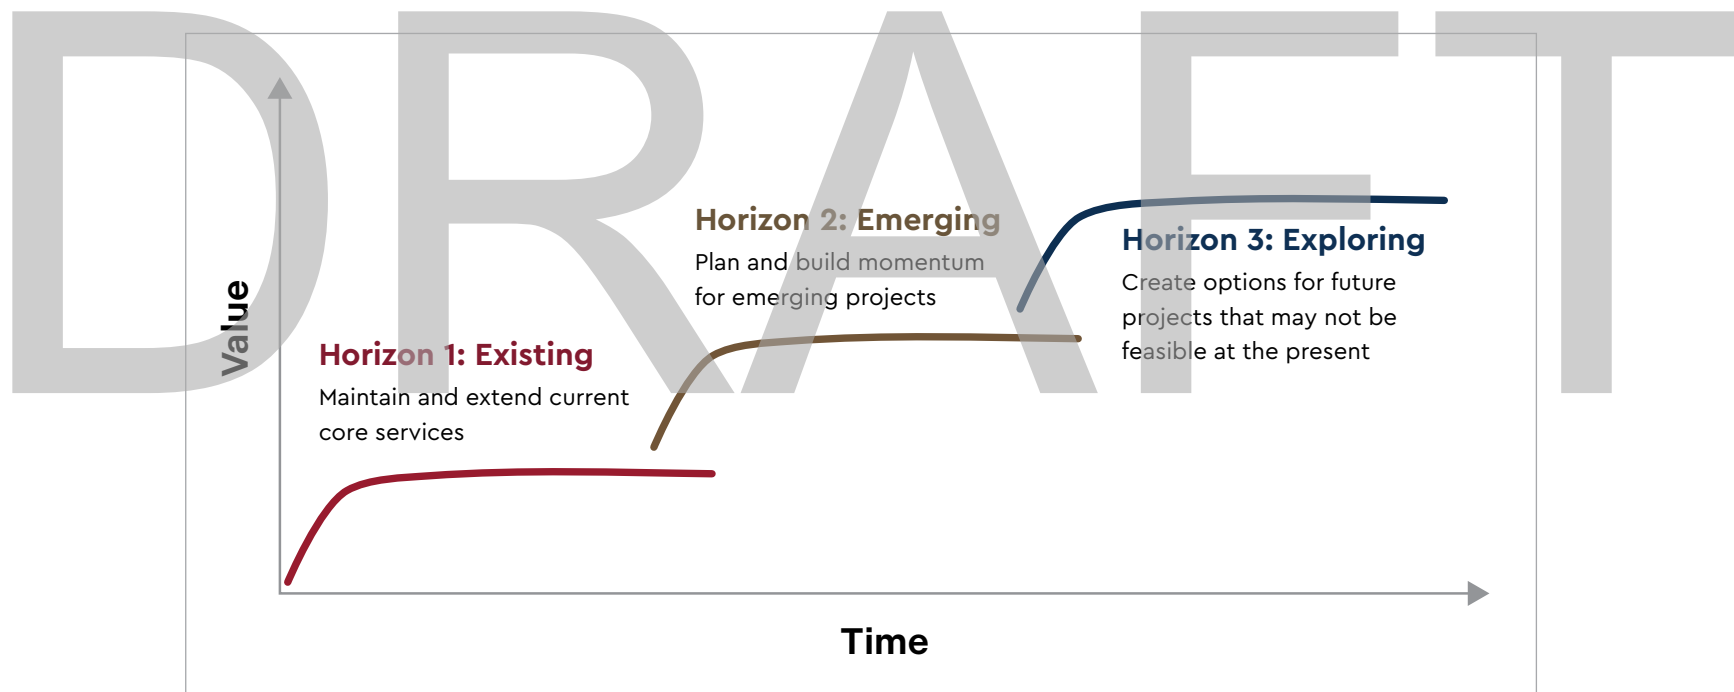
DRAFT

Value

Horizon 2: Emerging
Plan and build momentum for emerging projects

Horizon 3: Exploring
Create options for future projects that may not be feasible at the present

Horizon 1: Existing
Maintain and extend current core services

Time